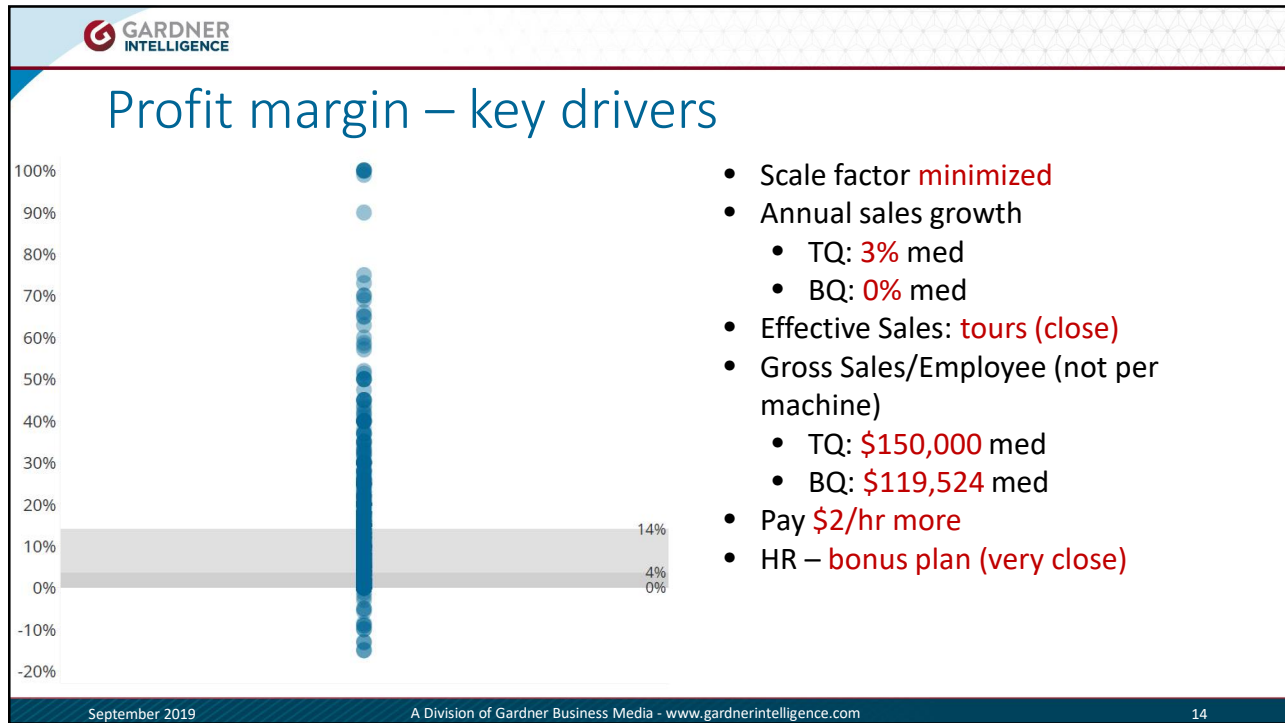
GARDNER INTELLIGENCE

Profit margin – key drivers

100%
90%
80%
70%
60%
50%
40%
30%
20%
10%
0%
-10%
-20%

14%
4%
0%

- Scale factor minimized
- Annual sales growth
  - TQ: 3% med
  - BQ: 0% med
- Effective Sales: tours (close)
- Gross Sales/Employee (not per machine)
  - TQ: $150,000 med
  - BQ: $119,524 med
- Pay $2/hr more
- HR – bonus plan (very close)

September 2019 A Division of Gardner Business Media - www.gardnerintelligence.com 14